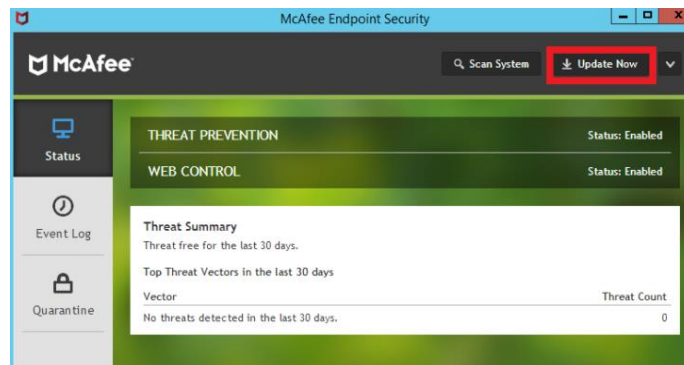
McAfee Endpoint Security

McAfee

Scan System

Update Now

Status

Event Log

Quarantine

THREAT PREVENTION Status: Enabled

WEB CONTROL Status: Enabled

Threat Summary

Threat free for the last 30 days.

Top Threat Vectors in the last 30 days

| Vector | Threat Count |
|---|---|
| No threats detected in the last 30 days. | 0 |